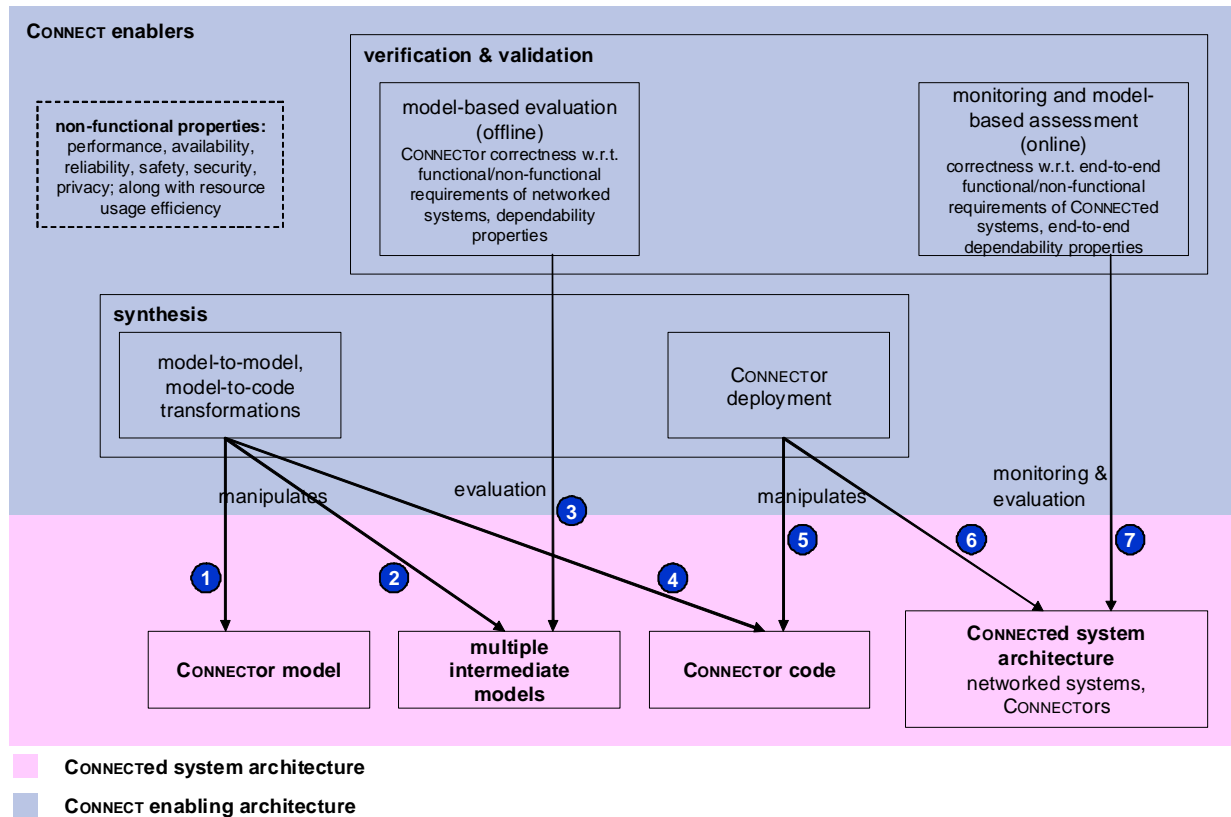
CONNECT enablers

non-functional properties: performance, availability, reliability, safety, security, privacy; along with resource usage efficiency

verification & validation

model-based evaluation (offline)
CONNECTor correctness w.r.t. functional/non-functional requirements of networked systems, dependability properties

monitoring and model-based assessment (online)
correctness w.r.t. end-to-end functional/non-functional requirements of CONNECTed systems, end-to-end dependability properties

synthesis

model-to-model, model-to-code transformations

CONNECTor deployment

manipulates

evaluation

manipulates

monitoring & evaluation

3

5

6

7

1

2

4

CONNECTOR model

multiple intermediate models

CONNECTOR code

CONNECTED system architecture
networked systems, CONNECTors

CONNECTed system architecture

CONNECT enabling architecture